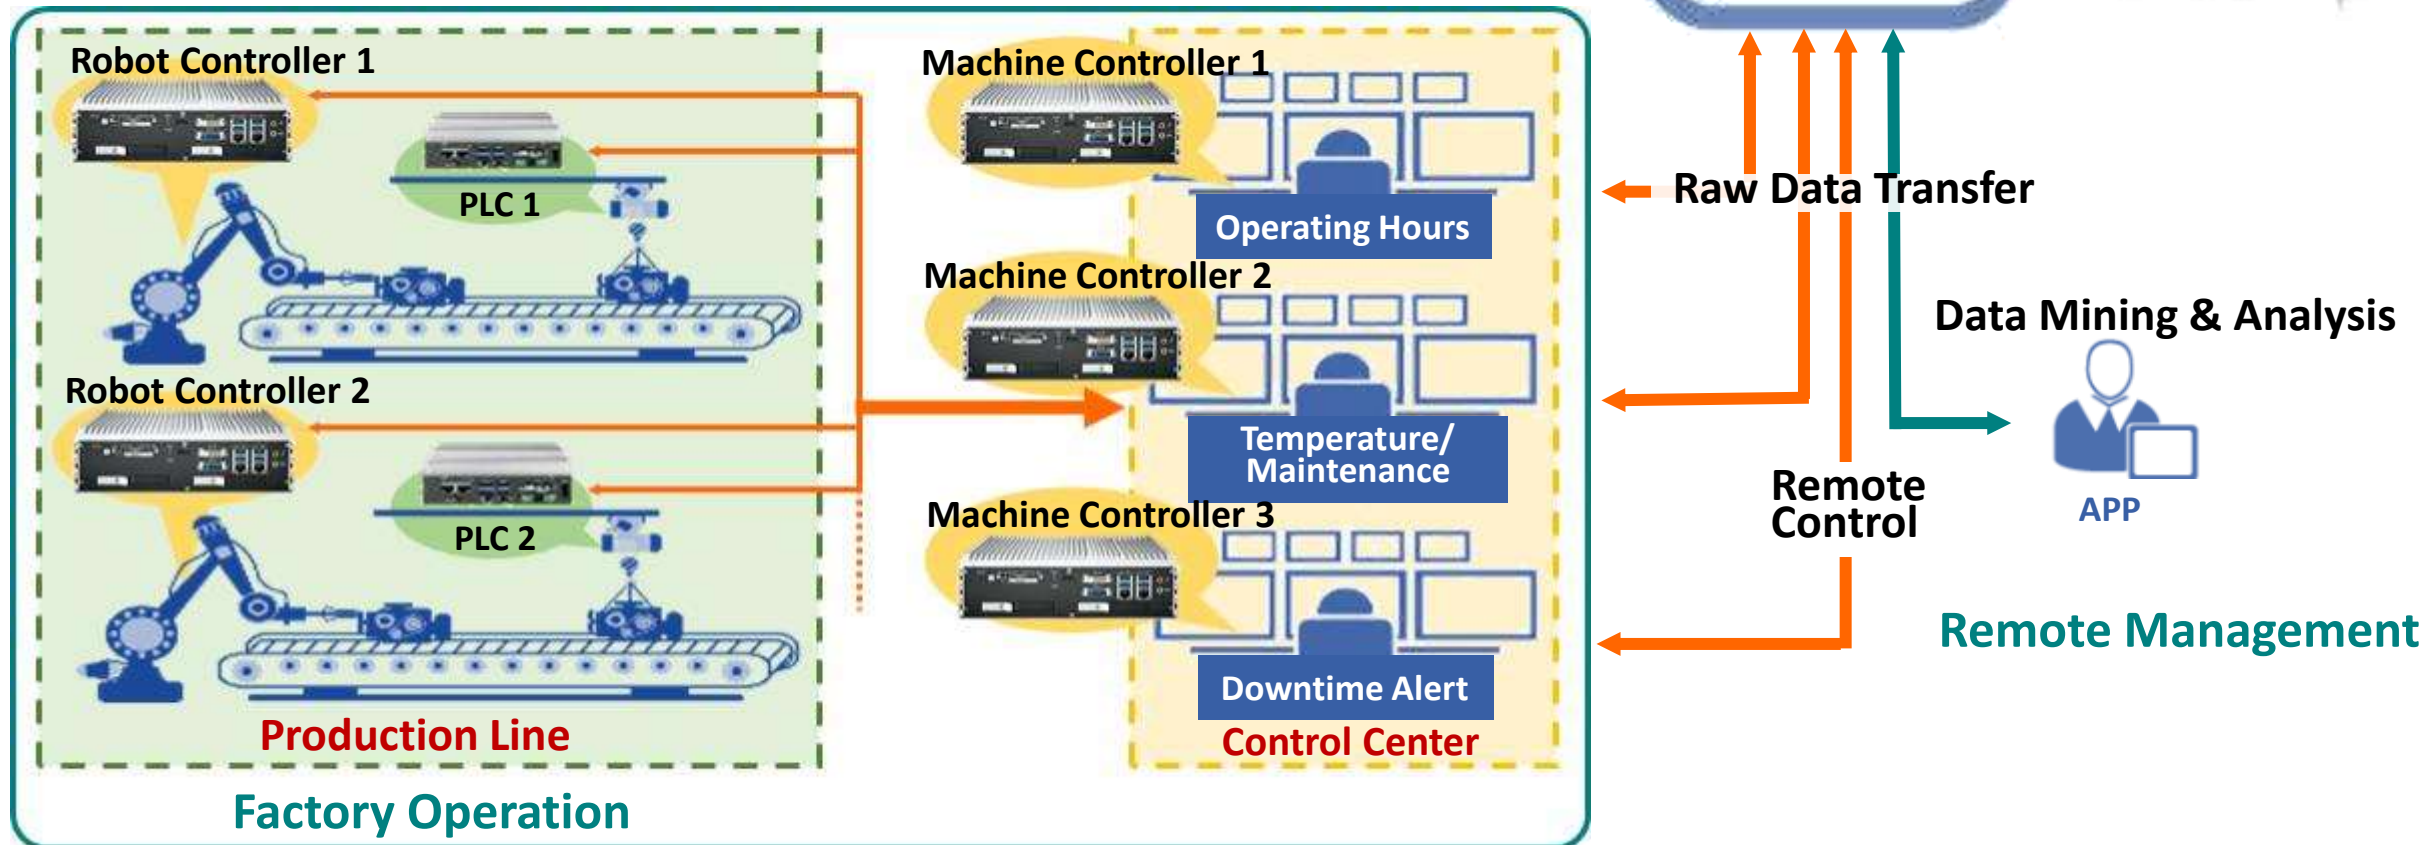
Robot Controller 1

PLC 1

Robot Controller 2

PLC 2

Production Line

Machine Controller 1

Operating Hours

Machine Controller 2

Temperature/ Maintenance

Machine Controller 3

Downtime Alert

Control Center

Factory Operation

Raw Data Transfer

Data Mining & Analysis

Remote Control

APP

Remote Management